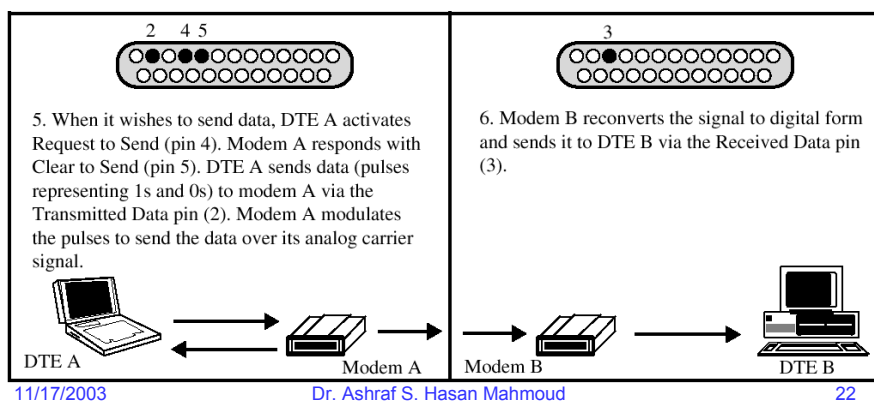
2 4 5

5. When it wishes to send data, DTE A activates Request to Send (pin 4). Modem A responds with Clear to Send (pin 5). DTE A sends data (pulses representing 1s and 0s) to modem A via the Transmitted Data pin (2). Modem A modulates the pulses to send the data over its analog carrier signal.

DTE A

Modem A

3

6. Modem B reconverts the signal to digital form and sends it to DTE B via the Received Data pin (3).

Modem B

DTE B

11/17/2003

Dr. Ashraf S. Hasan Mahmoud

22